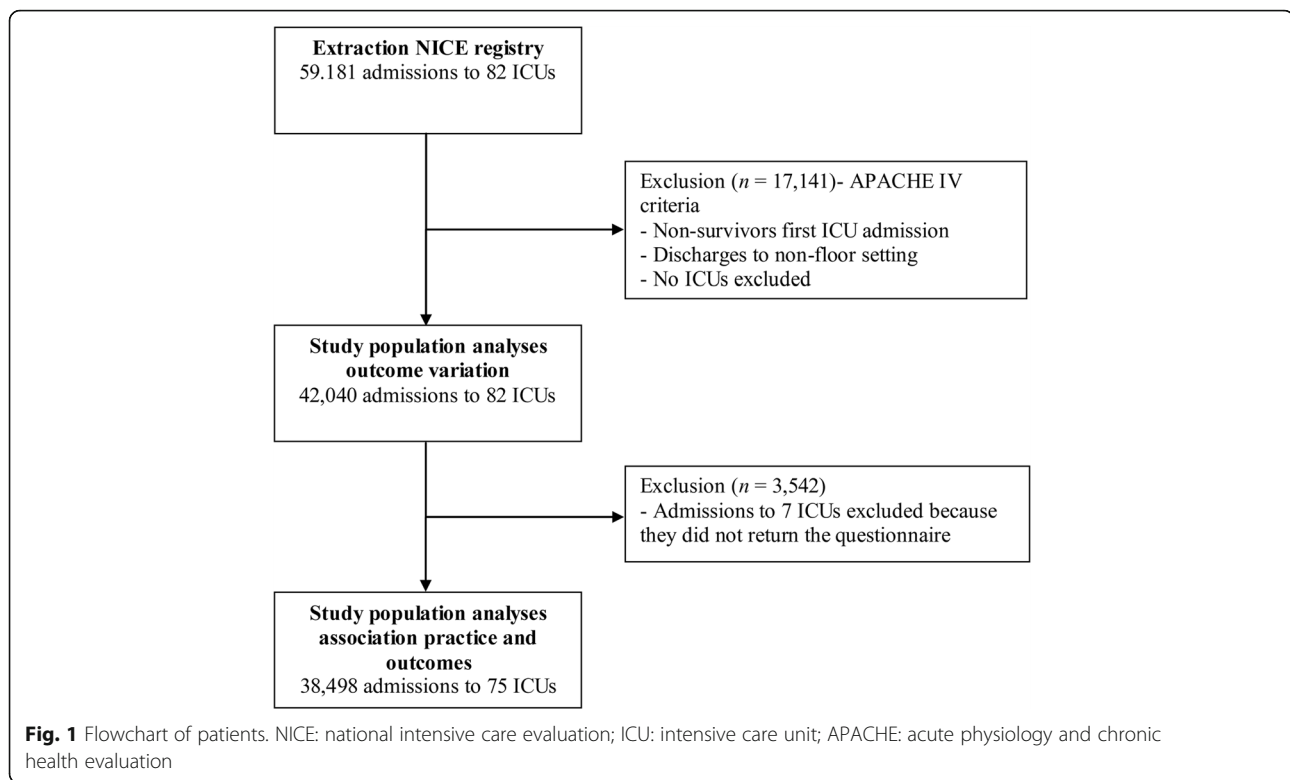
**Extraction NICE registry**
59.181 admissions to 82 ICUs

Exclusion ($n$ = 17,141)- APACHE IV criteria
- Non-survivors first ICU admission
- Discharges to non-floor setting
- No ICUs excluded

**Study population analyses outcome variation**
42,040 admissions to 82 ICUs

Exclusion ($n$ = 3,542)
- Admissions to 7 ICUs excluded because they did not return the questionnaire

**Study population analyses association practice and outcomes**
38,498 admissions to 75 ICUs

**Fig. 1** Flowchart of patients. NICE: national intensive care evaluation; ICU: intensive care unit; APACHE: acute physiology and chronic health evaluation